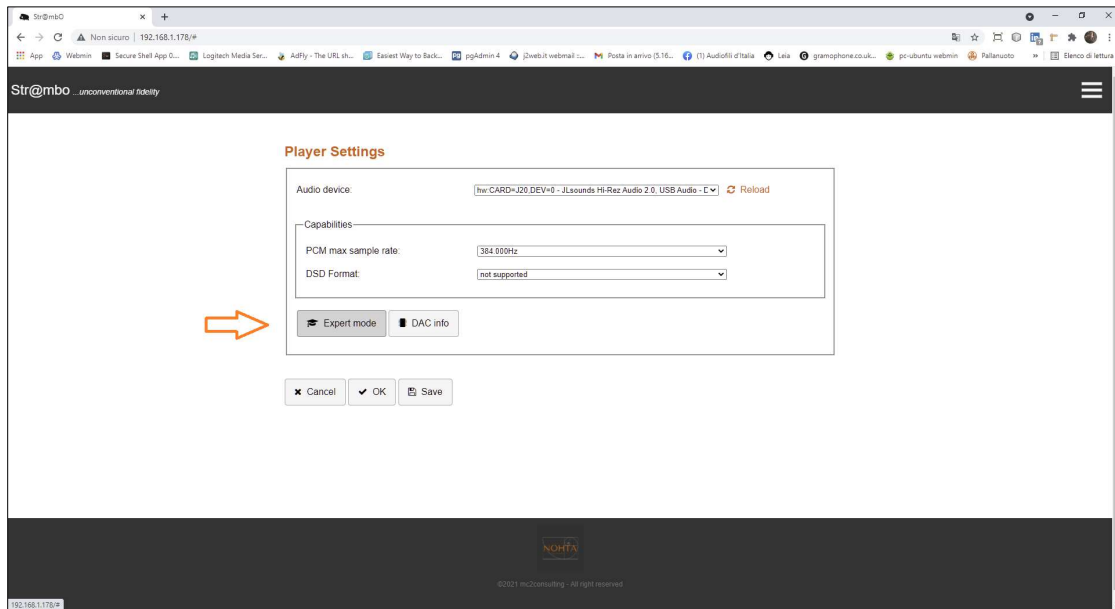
Str@mbO ×  +

Non sicuro | 192.168.1.178/#

App  Webmin  Secure Shell App 0...  Logitech Media Ser...  AdFly - The URL sh...  Easiest Way to Back...  pgAdmin 4  j2web.it webmail :...  Posta in arrivo (5.16...  (1) Audiofili d'Italia  Leia  gramophone.co.uk...  pc-ubuntu webmin  Pallanuoto  »  Elenco di lettura

Str@mbo ...unconventional fidelity

Player Settings

Audio device: hw:CARD=J20,DEV=0 - JLsounds Hi-Rez Audio 2.0, USB Audio - D  Reload

Capabilities

PCM max sample rate: 384.000Hz

DSD Format: not supported

Expert mode  DAC info

Cancel  OK  Save

NOHTA

©2021 mc2consulting - All right reserved

192.168.1.178/#